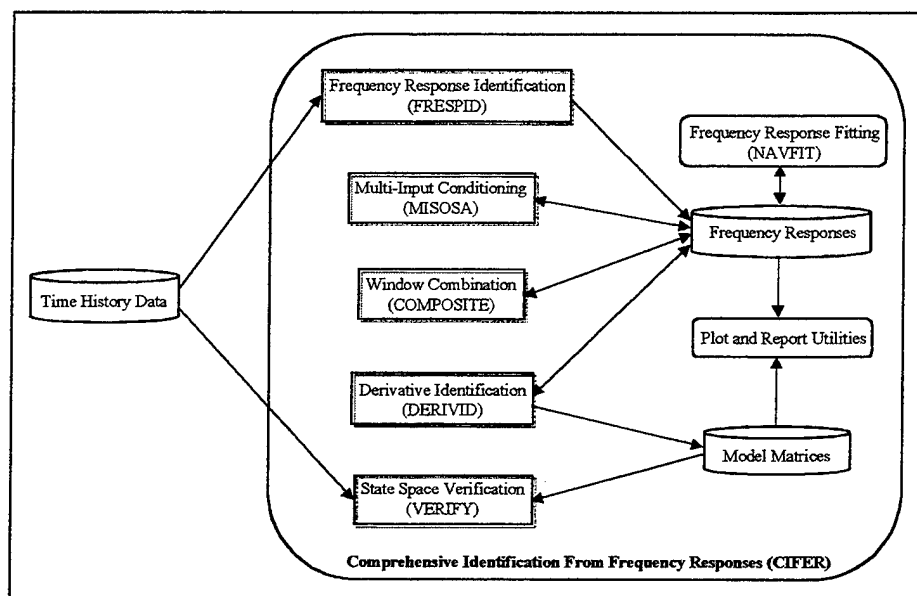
Time History Data

Frequency Response Identification (FRESPID)

Multi-Input Conditioning (MISOSA)

Window Combination (COMPOSITE)

Derivative Identification (DERIVID)

State Space Verification (VERIFY)

Frequency Response Fitting (NAVFIT)

Frequency Responses

Plot and Report Utilities

Model Matrices

Comprehensive Identification From Frequency Responses (CIFER)